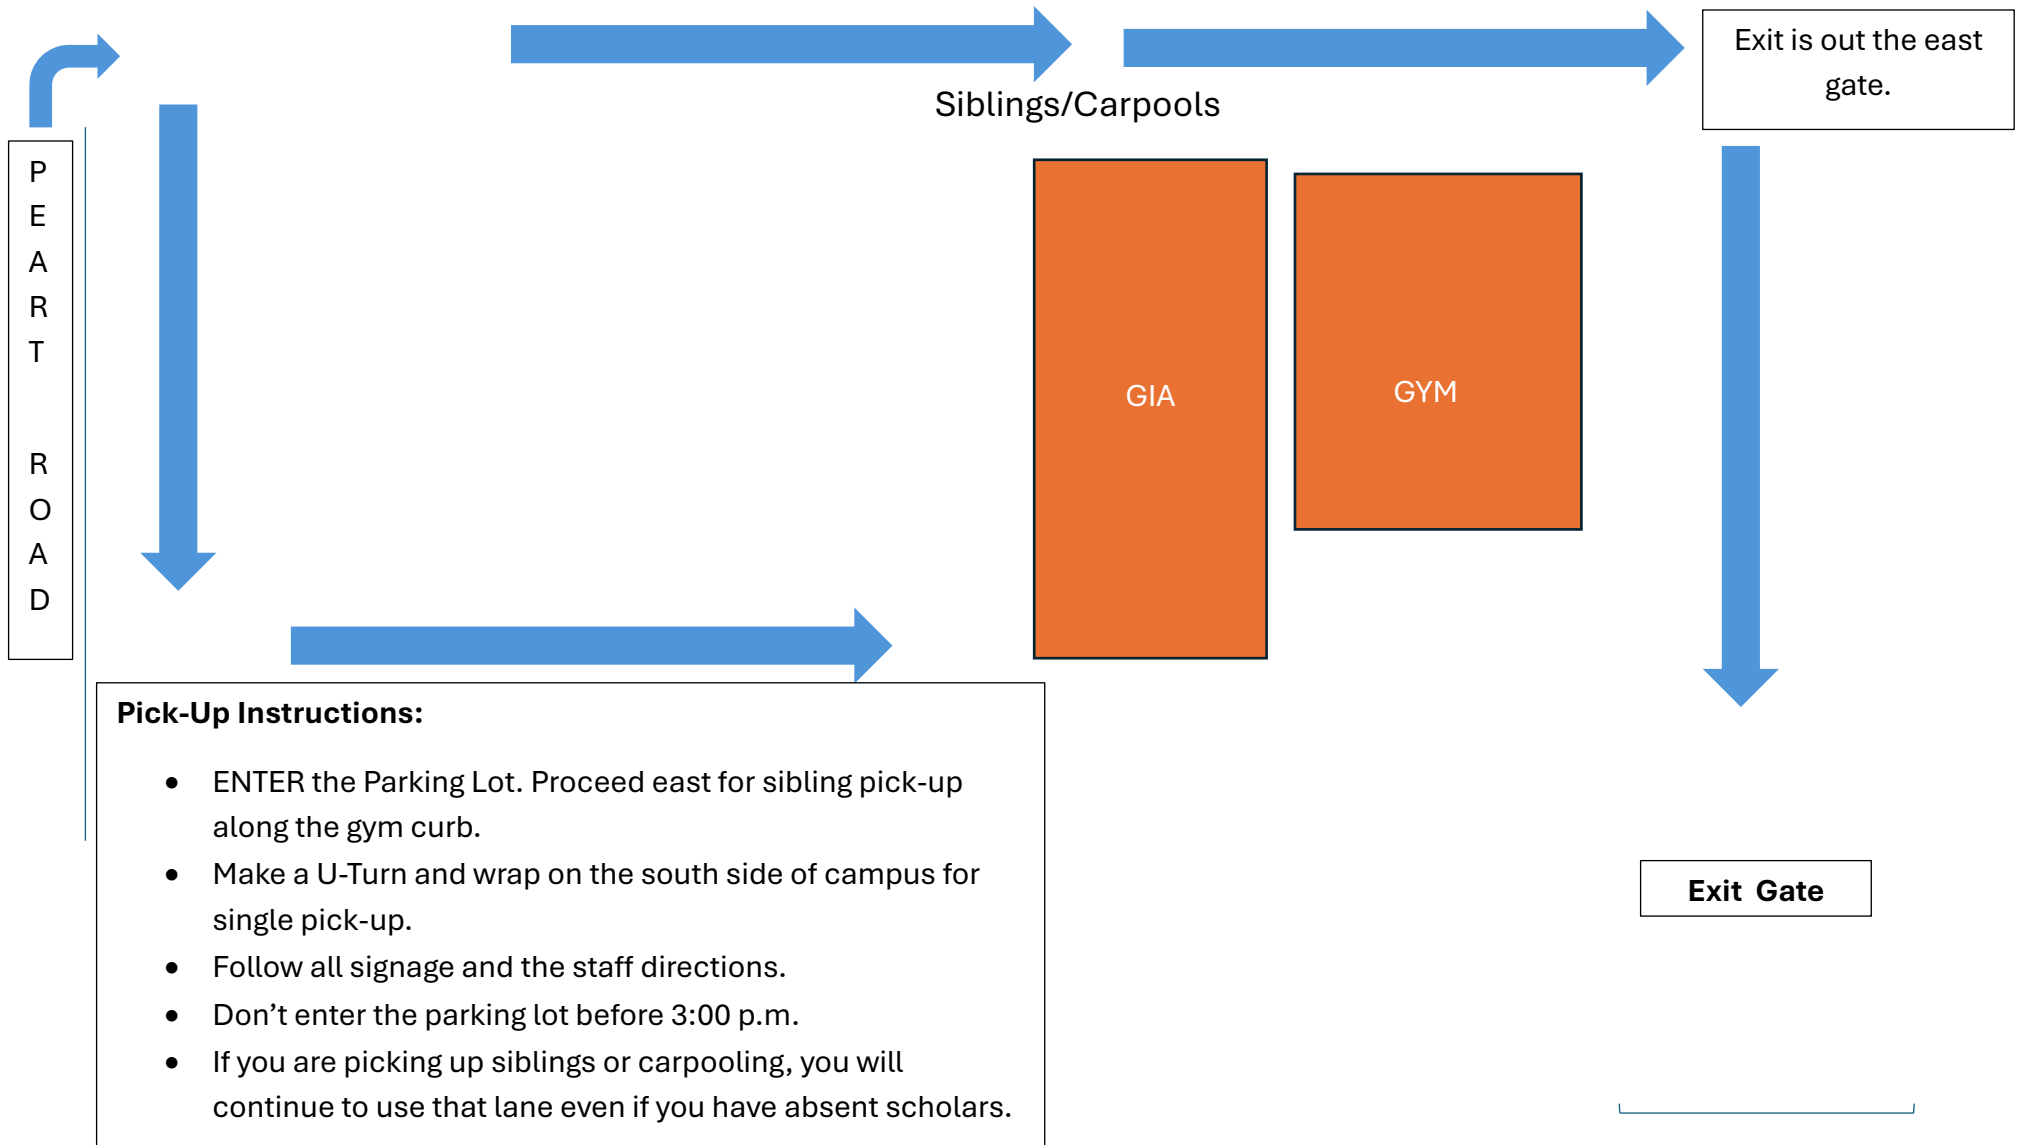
Exit is out the east gate.

Siblings/Carpools

P
E
A
R
T

R
O
A
D

GIA

GYM

Pick-Up Instructions:

- ENTER the Parking Lot. Proceed east for sibling pick-up along the gym curb.
- Make a U-Turn and wrap on the south side of campus for single pick-up.
- Follow all signage and the staff directions.
- Don't enter the parking lot before 3:00 p.m.
- If you are picking up siblings or carpooling, you will continue to use that lane even if you have absent scholars.

Exit Gate